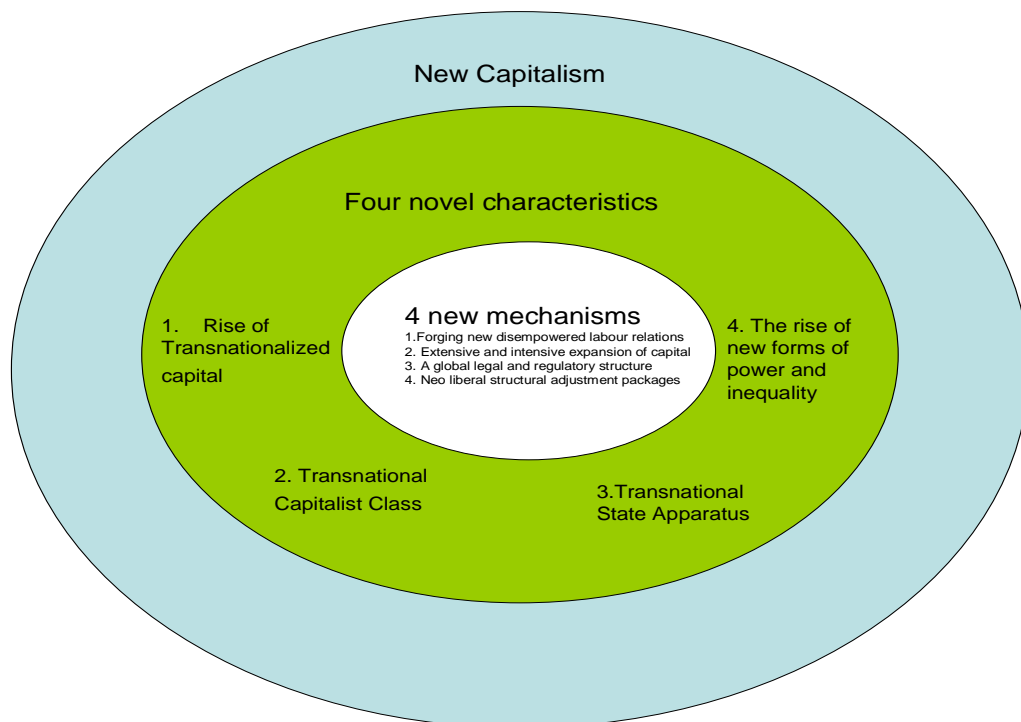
New Capitalism

Four novel characteristics

4 new mechanisms
1.Forging new disempowered labour relations
2. Extensive and intensive expansion of capital
3. A global legal and regulatory structure
4. Neo liberal structural adjustment packages

1. Rise of Transnationalized capital

4. The rise of new forms of power and inequality

2. Transnational Capitalist Class

3.Transnational State Apparatus